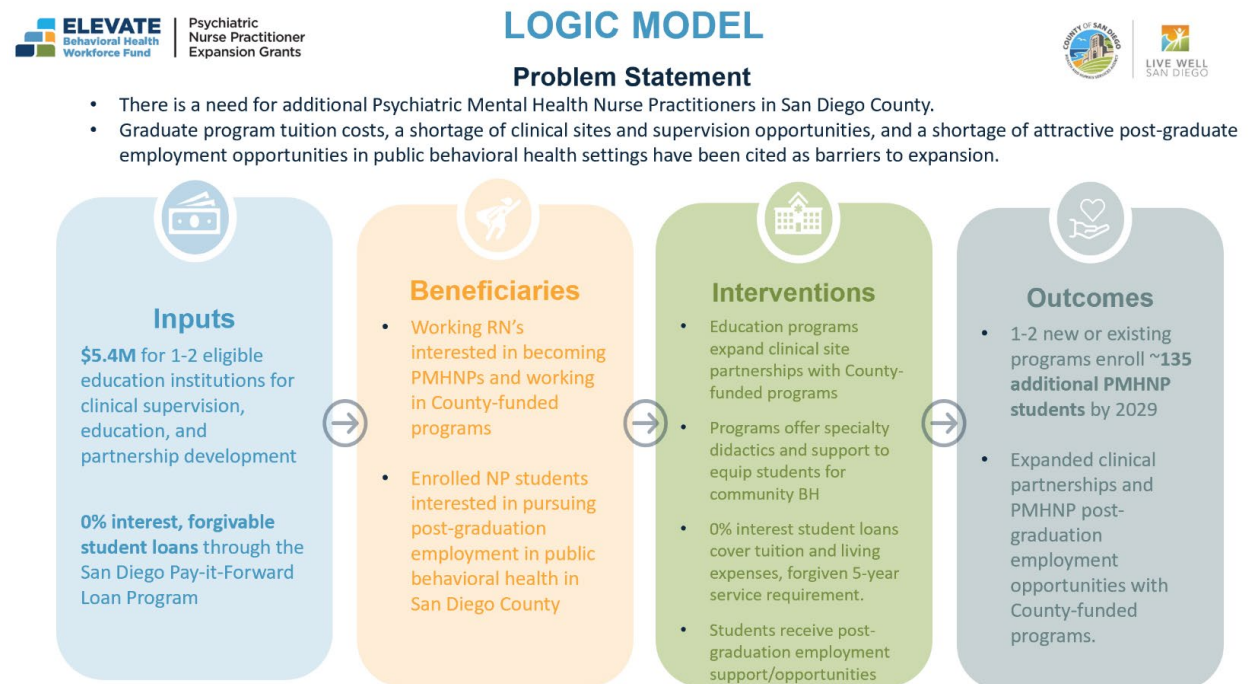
ELEVATE Behavioral Health Workforce Fund

Psychiatric Nurse Practitioner Expansion Grants

LOGIC MODEL

COUNTY OF SAN DIEGO

LIVE WELL SAN DIEGO

Problem Statement

• There is a need for additional Psychiatric Mental Health Nurse Practitioners in San Diego County.
• Graduate program tuition costs, a shortage of clinical sites and supervision opportunities, and a shortage of attractive post-graduate employment opportunities in public behavioral health settings have been cited as barriers to expansion.

Inputs

$5.4M for 1-2 eligible education institutions for clinical supervision, education, and partnership development

0% interest, forgivable student loans through the San Diego Pay-it-Forward Loan Program

Beneficiaries

• Working RN's interested in becoming PMHNPs and working in County-funded programs

• Enrolled NP students interested in pursuing post-graduation employment in public behavioral health in San Diego County

Interventions

• Education programs expand clinical site partnerships with County-funded programs

• Programs offer specialty didactics and support to equip students for community BH

• 0% interest student loans cover tuition and living expenses, forgiven 5-year service requirement.

• Students receive post-graduation employment support/opportunities

Outcomes

• 1-2 new or existing programs enroll ~135 additional PMHNP students by 2029

• Expanded clinical partnerships and PMHNP post-graduation employment opportunities with County-funded programs.